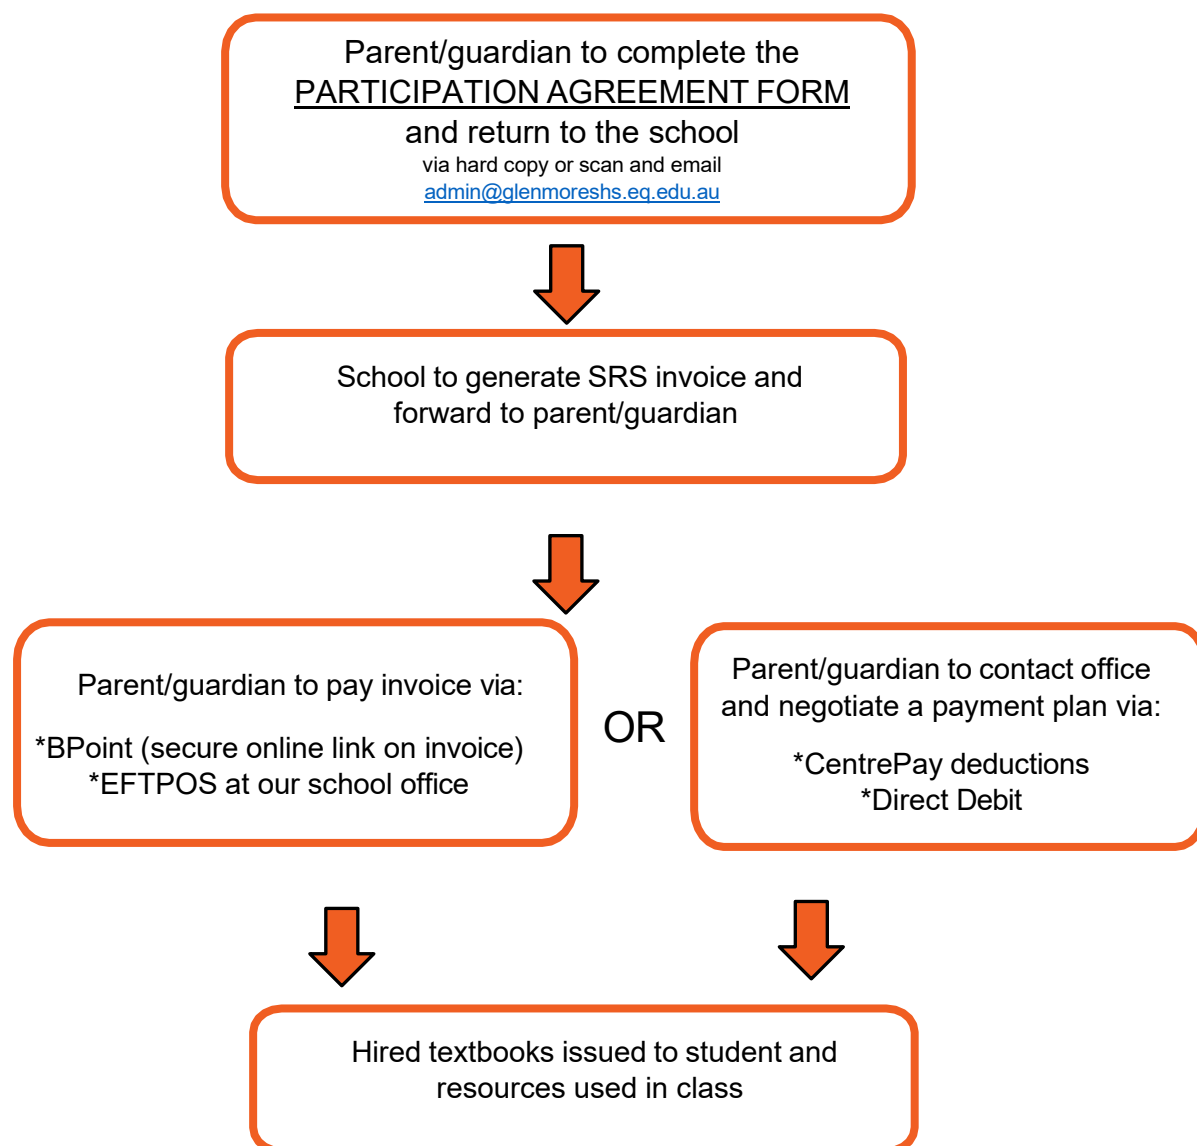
Parent/guardian to complete the
PARTICIPATION AGREEMENT FORM
and return to the school
via hard copy or scan and email
admin@glenmoreshs.eq.edu.au

School to generate SRS invoice and forward to parent/guardian

Parent/guardian to pay invoice via:

*BPoint (secure online link on invoice)
*EFTPOS at our school office

OR

Parent/guardian to contact office and negotiate a payment plan via:

*CentrePay deductions
*Direct Debit

Hired textbooks issued to student and resources used in class